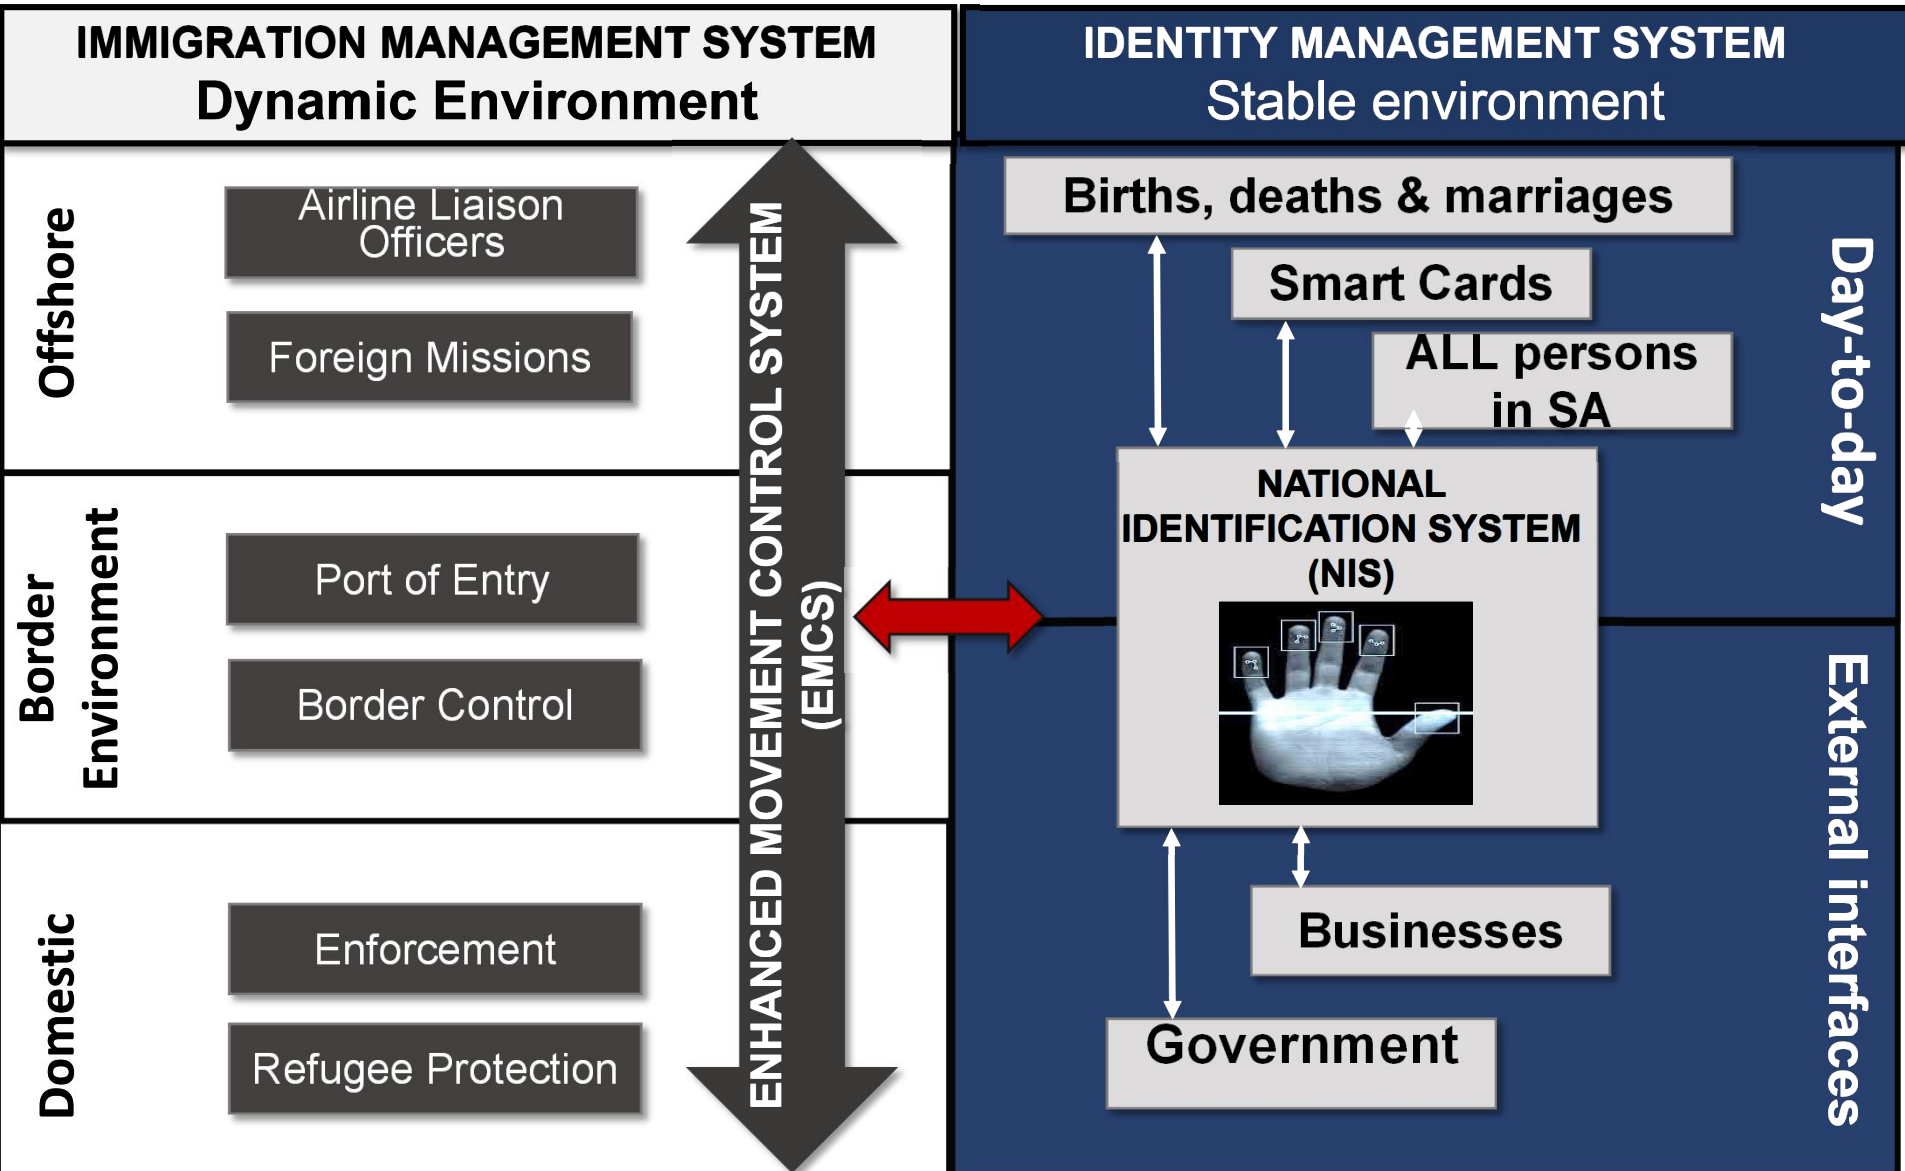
IMMIGRATION MANAGEMENT SYSTEM
Dynamic Environment

IDENTITY MANAGEMENT SYSTEM
Stable environment

Offshore

Airline Liaison Officers

Foreign Missions

Border Environment

Port of Entry

Border Control

Domestic

Enforcement

Refugee Protection

ENHANCED MOVEMENT CONTROL SYSTEM (EMCS)

Births, deaths & marriages

Smart Cards

ALL persons in SA

NATIONAL IDENTIFICATION SYSTEM (NIS)

Businesses

Government

Day-to-day

External interfaces